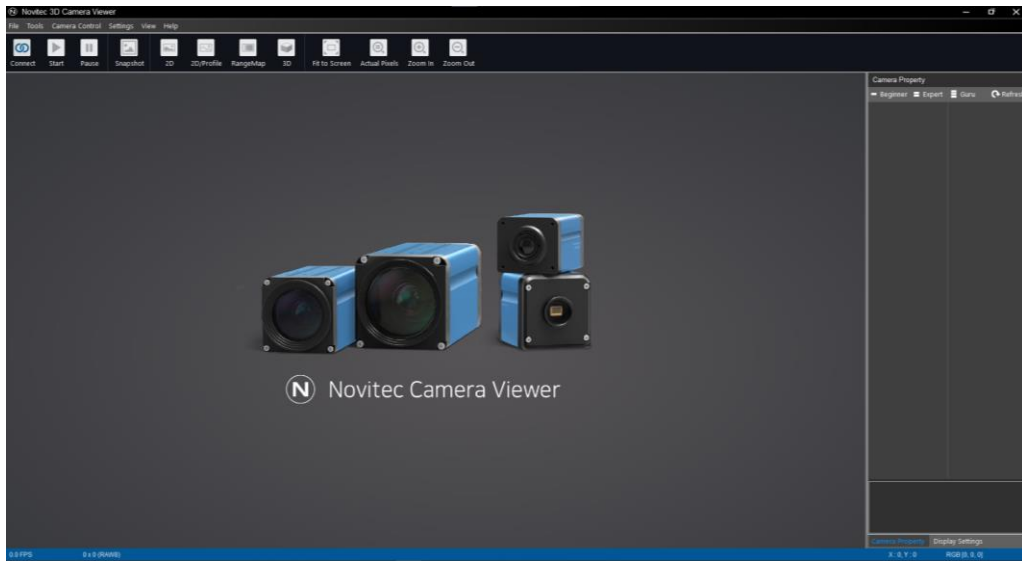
Novitec 3D Camera Viewer

File Tools Camera Control Settings View Help

Connect Start Pause Snapshot 2D 2D/Profile RangeMap 3D Fit to Screen Actual Pixels Zoom In Zoom Out

Camera Property

Beginner Expert Guru Refres

N Novitec Camera Viewer

Camera Property Display Settings

0.0 FPS 0 x 0 (RAW8) X: 0, Y: 0 RGB [0, 0, 0]